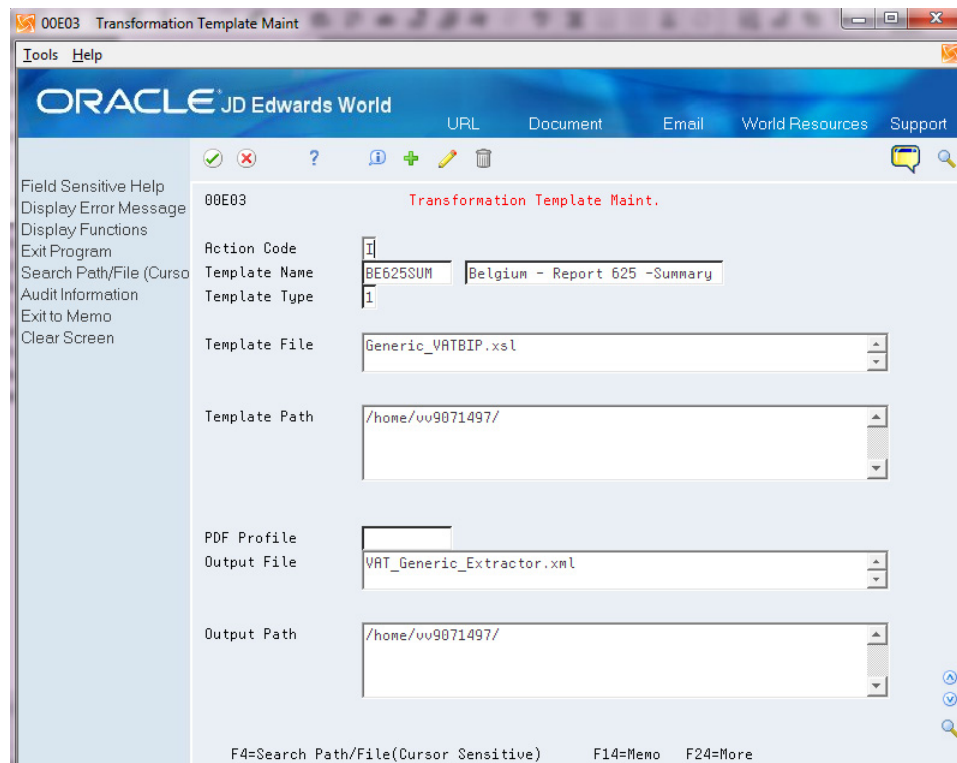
00E03 Transformation Template Maint

Tools Help

ORACLE JD Edwards World

URL Document Email World Resources Support

Field Sensitive Help
Display Error Message
Display Functions
Exit Program
Search Path/File (Curso
Audit Information
Exit to Memo
Clear Screen

00E03 Transformation Template Maint.

Action Code I
Template Name BE625SUM Belgium - Report 625 -Summary
Template Type 1

Template File Generic_VATBIP.xsl

Template Path /home/vv9071497/

PDF Profile
Output File VAT_Generic_Extractor.xml

Output Path /home/vv9071497/

F4=Search Path/File(Cursor Sensitive) F14=Memo F24=More